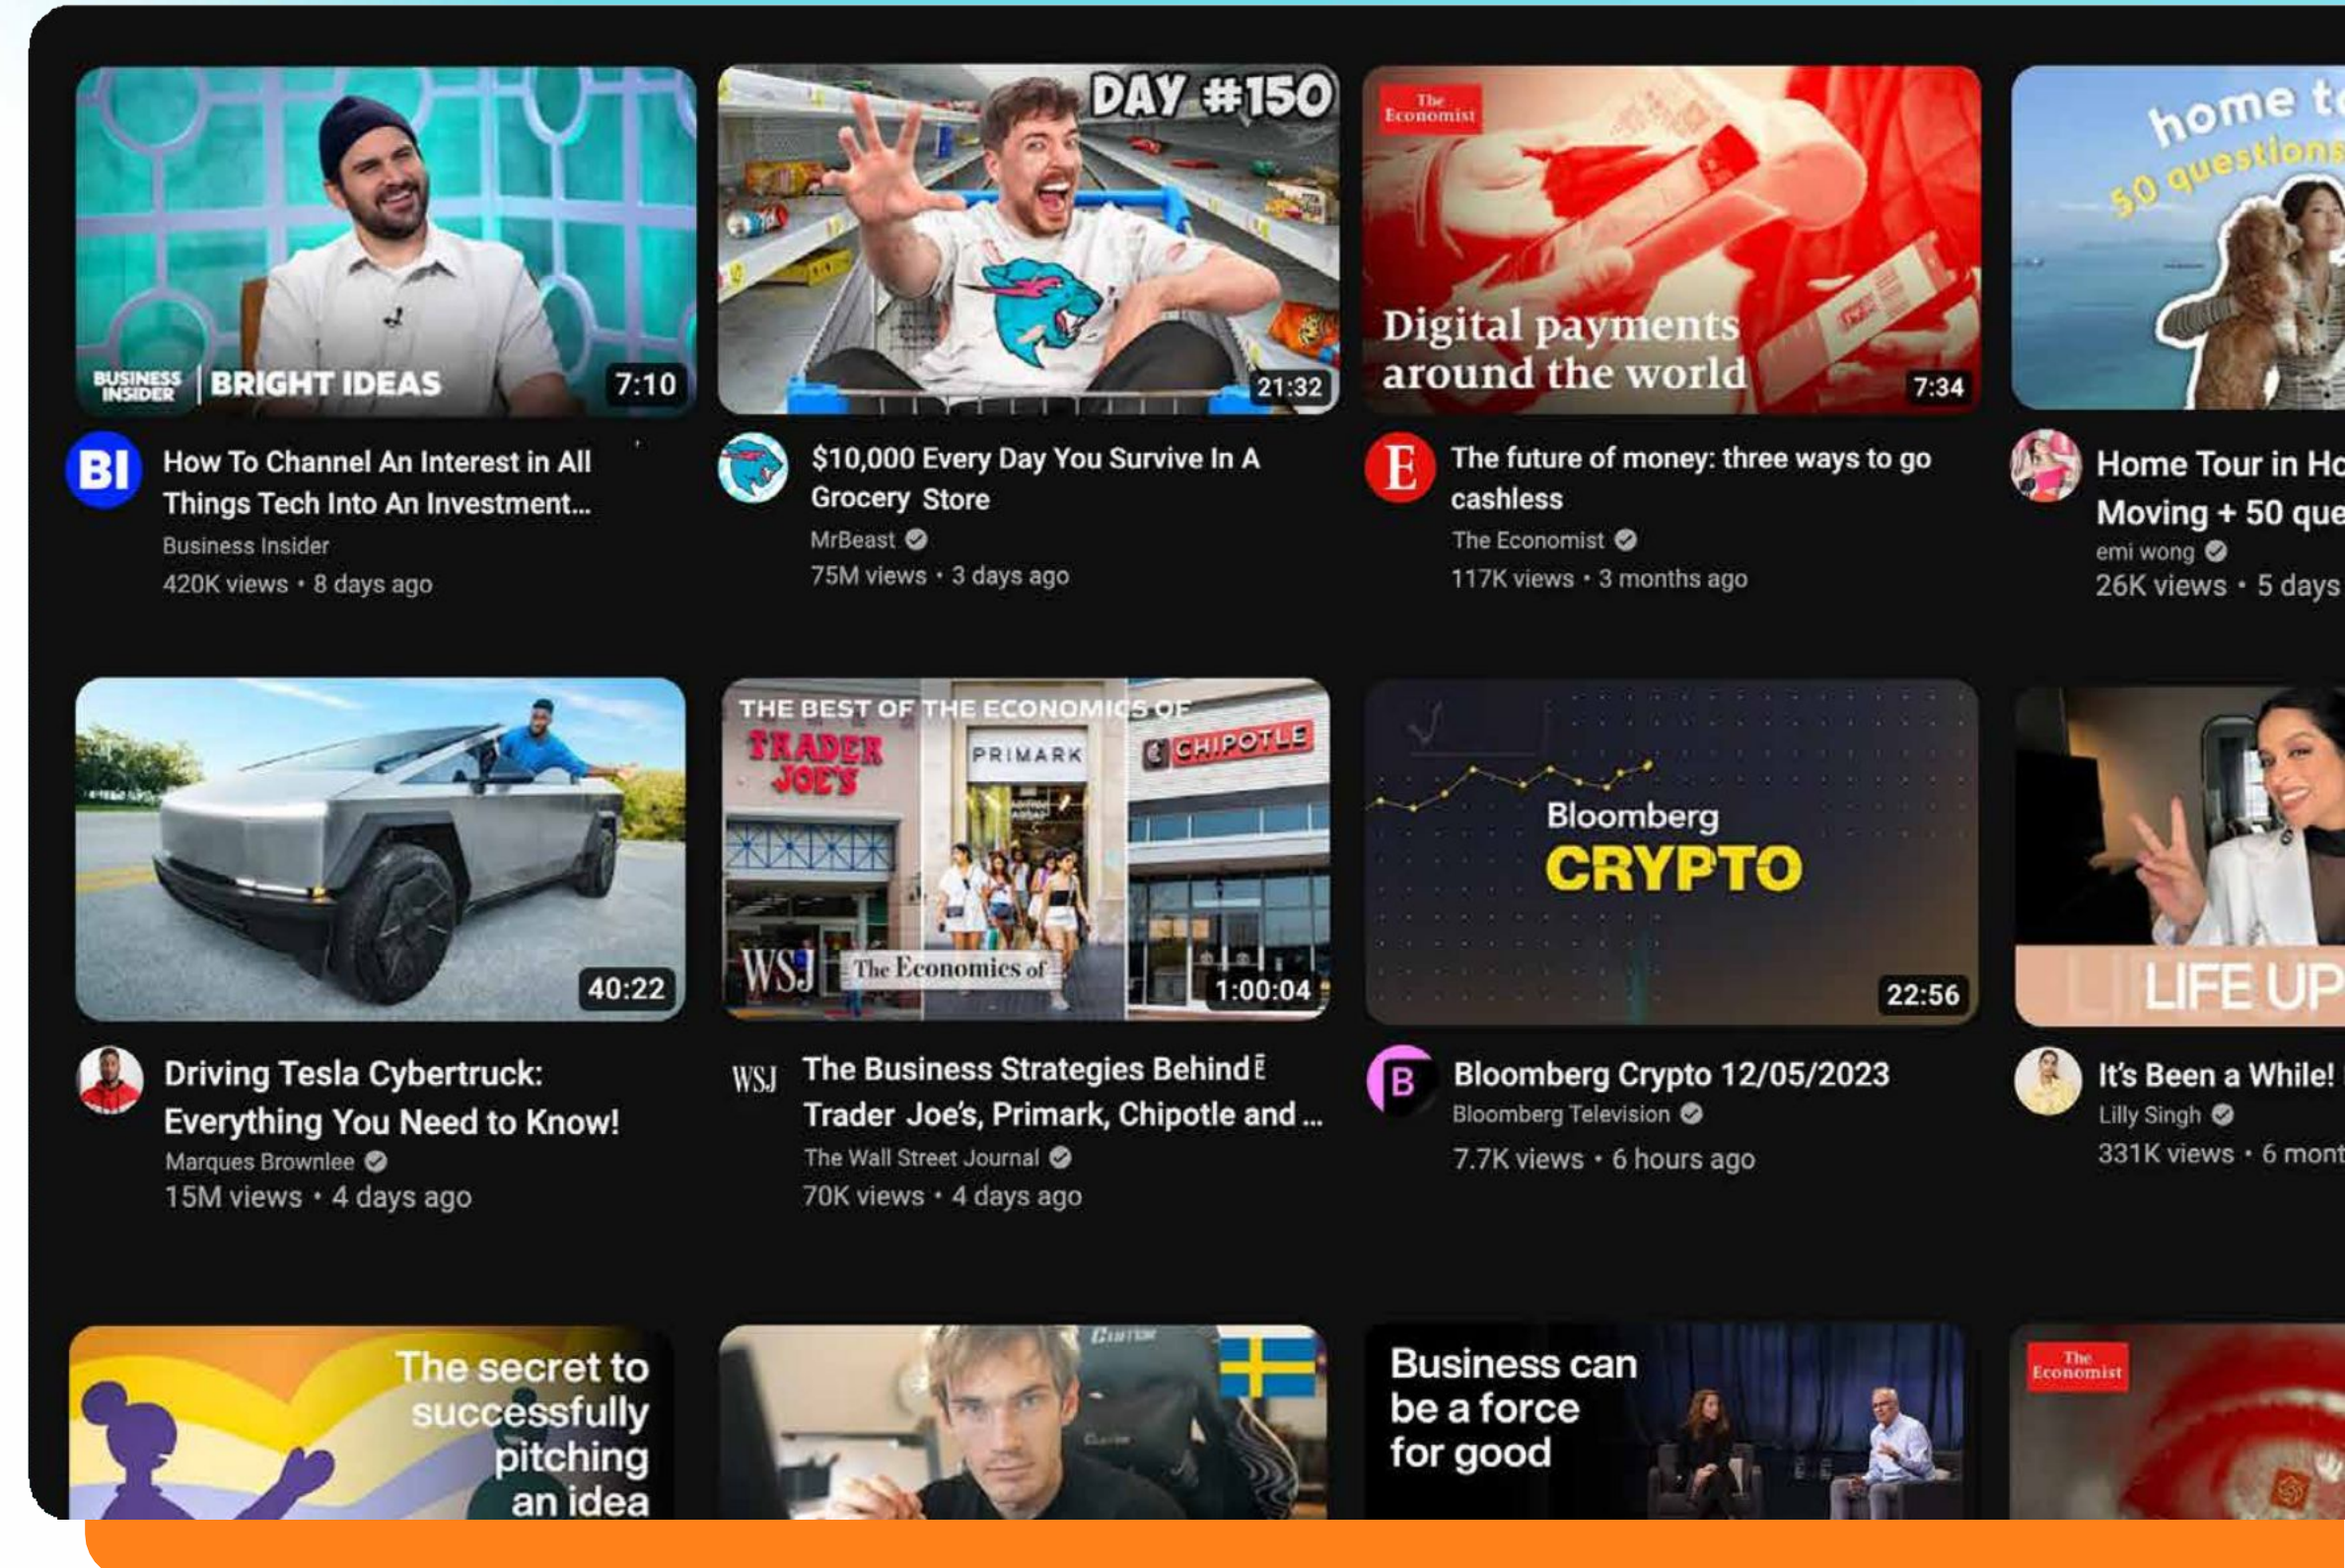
BUSINESS INSIDER | BRIGHT IDEAS 7:10

BI How To Channel An Interest in All Things Tech Into An Investment...
Business Insider
420K views • 8 days ago

DAY #150 21:32

$10,000 Every Day You Survive In A Grocery Store
MrBeast
75M views • 3 days ago

The Economist Digital payments around the world 7:34

E The future of money: three ways to go cashless
The Economist
117K views • 3 months ago

home t 50 question

Home Tour in Ho Moving + 50 que
emi wong
26K views • 5 days

40:22

Driving Tesla Cybertruck: Everything You Need to Know!
Marques Brownlee
15M views • 4 days ago

THE BEST OF THE ECONOMICS OF TRADER JOE'S PRIMARK CHIPOTLE WSJ The Economics of 1:00:04

WSJ The Business Strategies Behind Trader Joe's, Primark, Chipotle and ...
The Wall Street Journal
70K views • 4 days ago

Bloomberg CRYPTO 22:56

B Bloomberg Crypto 12/05/2023
Bloomberg Television
7.7K views • 6 hours ago

LIFE UP

It's Been a While!
Lilly Singh
331K views • 6 mont

The secret to successfully pitching an idea

Business can be a force for good

The Economist